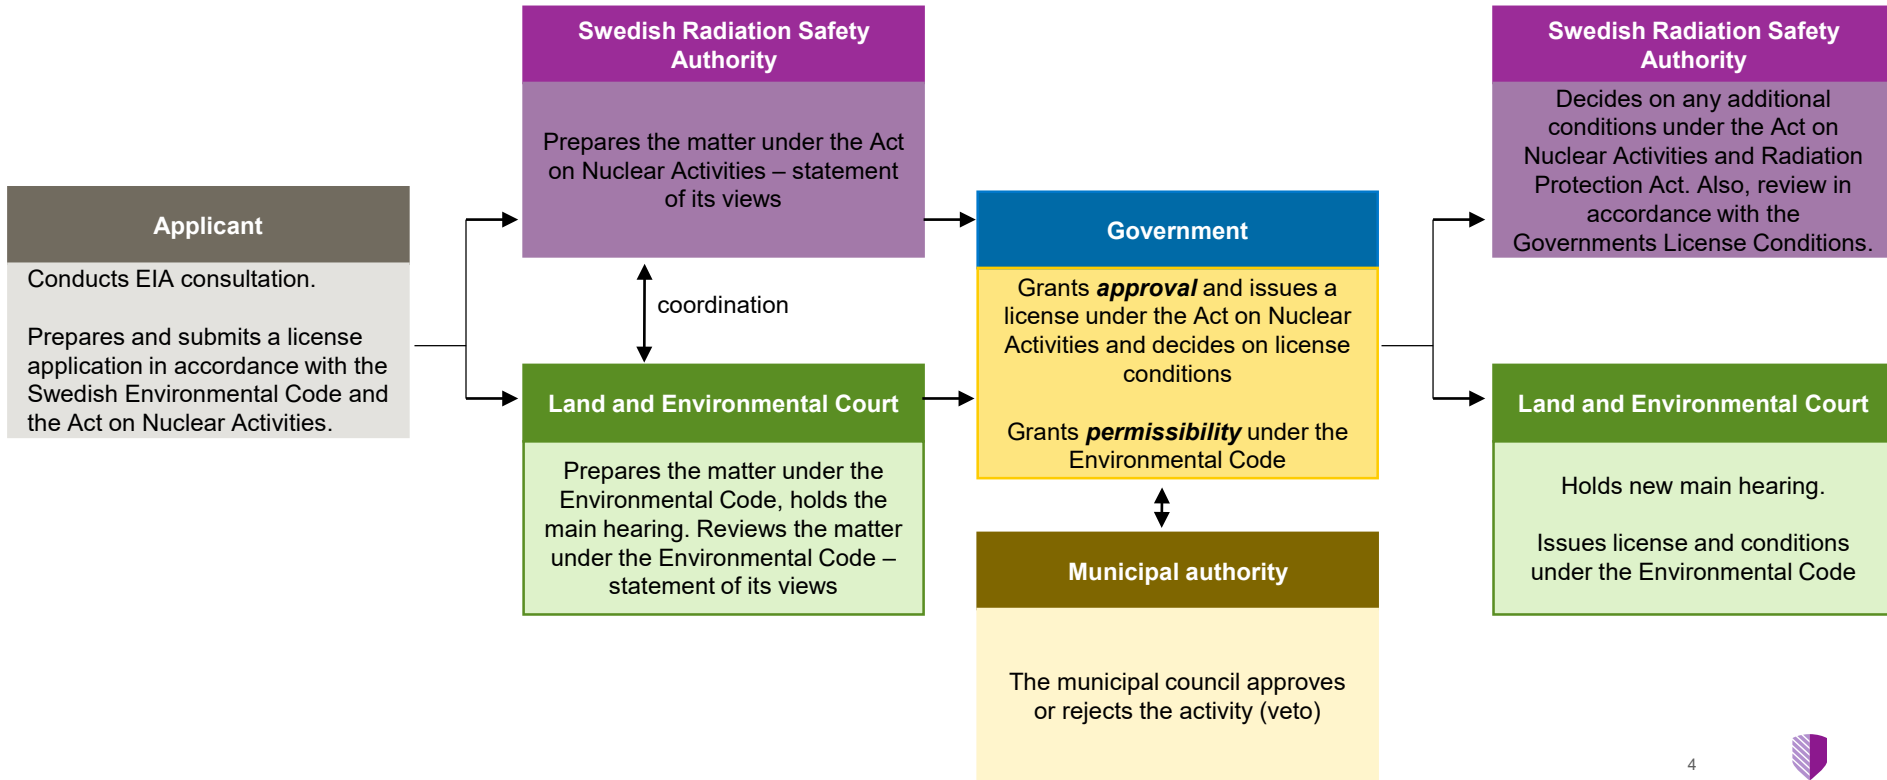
Applicant

Conducts EIA consultation.

Prepares and submits a license application in accordance with the Swedish Environmental Code and the Act on Nuclear Activities.

Swedish Radiation Safety Authority

Prepares the matter under the Act on Nuclear Activities – statement of its views

coordination

Land and Environmental Court

Prepares the matter under the Environmental Code, holds the main hearing. Reviews the matter under the Environmental Code – statement of its views

Government

Grants ***approval*** and issues a license under the Act on Nuclear Activities and decides on license conditions

Grants ***permissibility*** under the Environmental Code

Municipal authority

The municipal council approves or rejects the activity (veto)

Swedish Radiation Safety Authority

Decides on any additional conditions under the Act on Nuclear Activities and Radiation Protection Act. Also, review in accordance with the Governments License Conditions.

Land and Environmental Court

Holds new main hearing.

Issues license and conditions under the Environmental Code

4